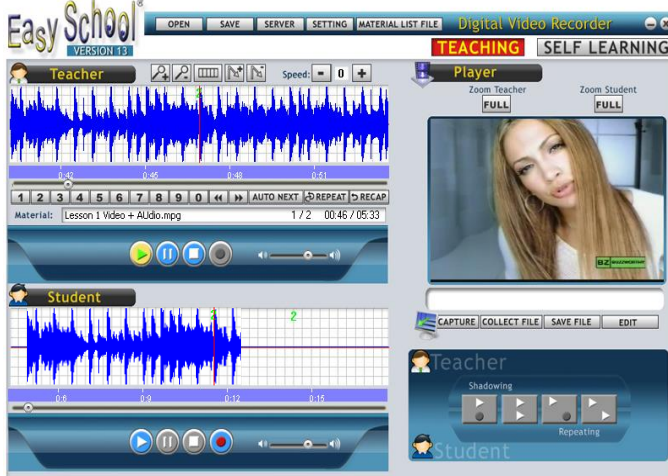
Easy School®
VERSION 13

OPEN SAVE SERVER SETTING MATERIAL LIST FILE Digital Video Recorder

TEACHING SELF LEARNING

Teacher

Speed: - 0 +

1

0:42 0:45 0:48 0:51

1 2 3 4 5 6 7 8 9 0 AUTO NEXT REPEAT RECAP

Material: Lesson 1 Video + AUdio.mpg 1 / 2 00:46 / 05:33

Player

Zoom Teacher FULL

Zoom Student FULL

BZ

Student

1 2

0:6 0:9 0:12 0:15

CAPTURE COLLECT FILE SAVE FILE EDIT

Teacher

Shadowing

Repeating

Student